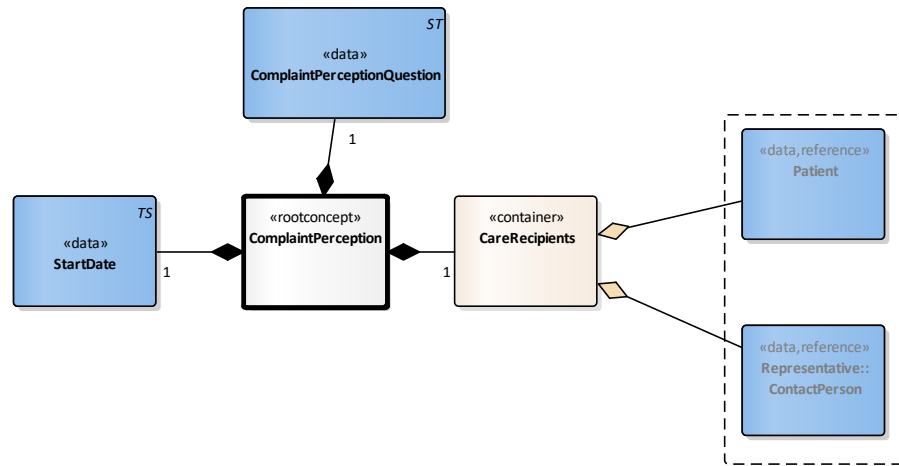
ST
«data»
ComplaintPerceptionQuestion

1

TS
«data»
StartDate

1

«rootconcept»
ComplaintPerception

1

«container»
CareRecipients

«data,reference»
Patient

«data,reference»
Representative::
ContactPerson